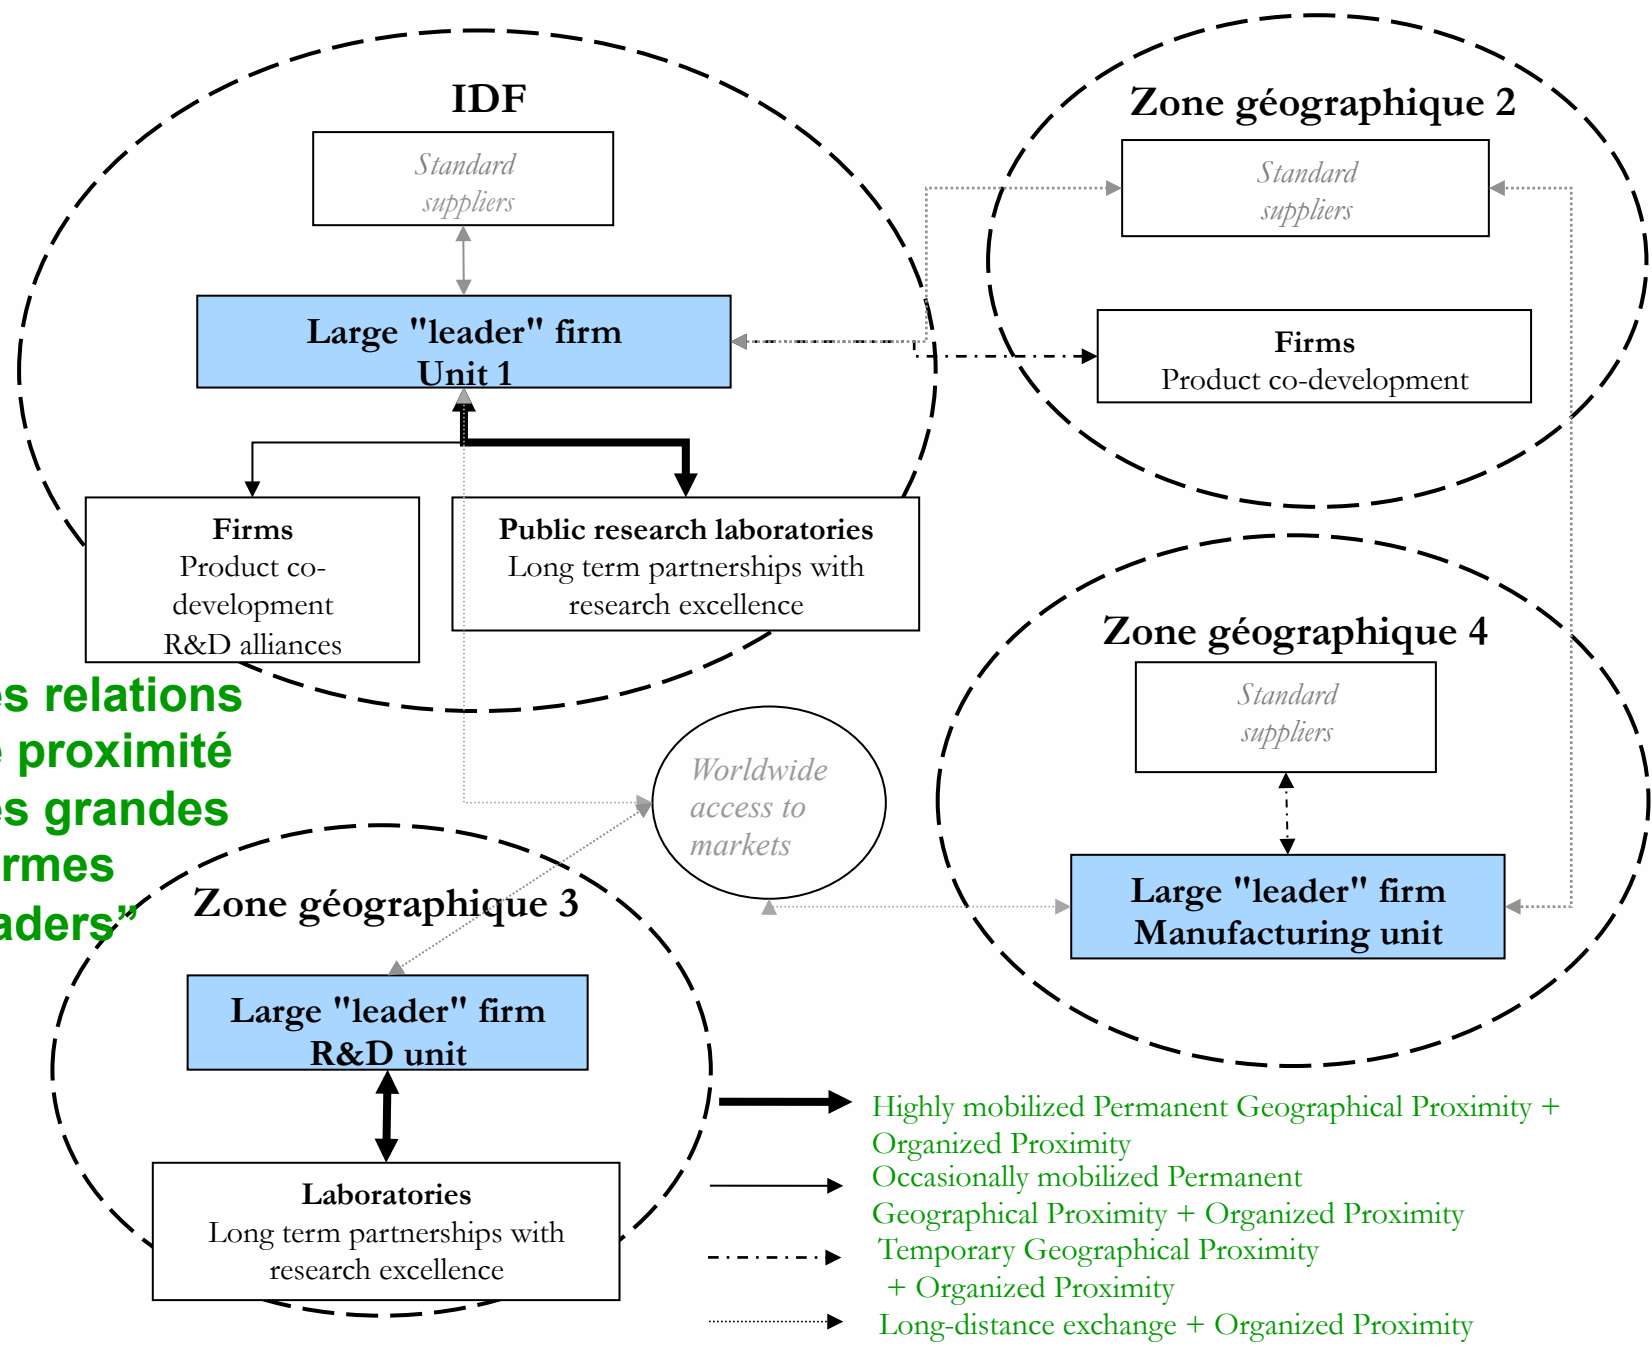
IDF

Standard suppliers

Large "leader" firm
Unit 1

Firms
Product co-development
R&D alliances

Public research laboratories
Long term partnerships with research excellence

Zone géographique 2

Standard suppliers

Firms
Product co-development

es relations
e proximité
es grandes
rmes
aders"

Worldwide access to markets

Zone géographique 4

Standard suppliers

Large "leader" firm
Manufacturing unit

Zone géographique 3

Large "leader" firm
R&D unit

Laboratories
Long term partnerships with research excellence

Highly mobilized Permanent Geographical Proximity + Organized Proximity

Occasionally mobilized Permanent Geographical Proximity + Organized Proximity

Temporary Geographical Proximity + Organized Proximity

Long-distance exchange + Organized Proximity